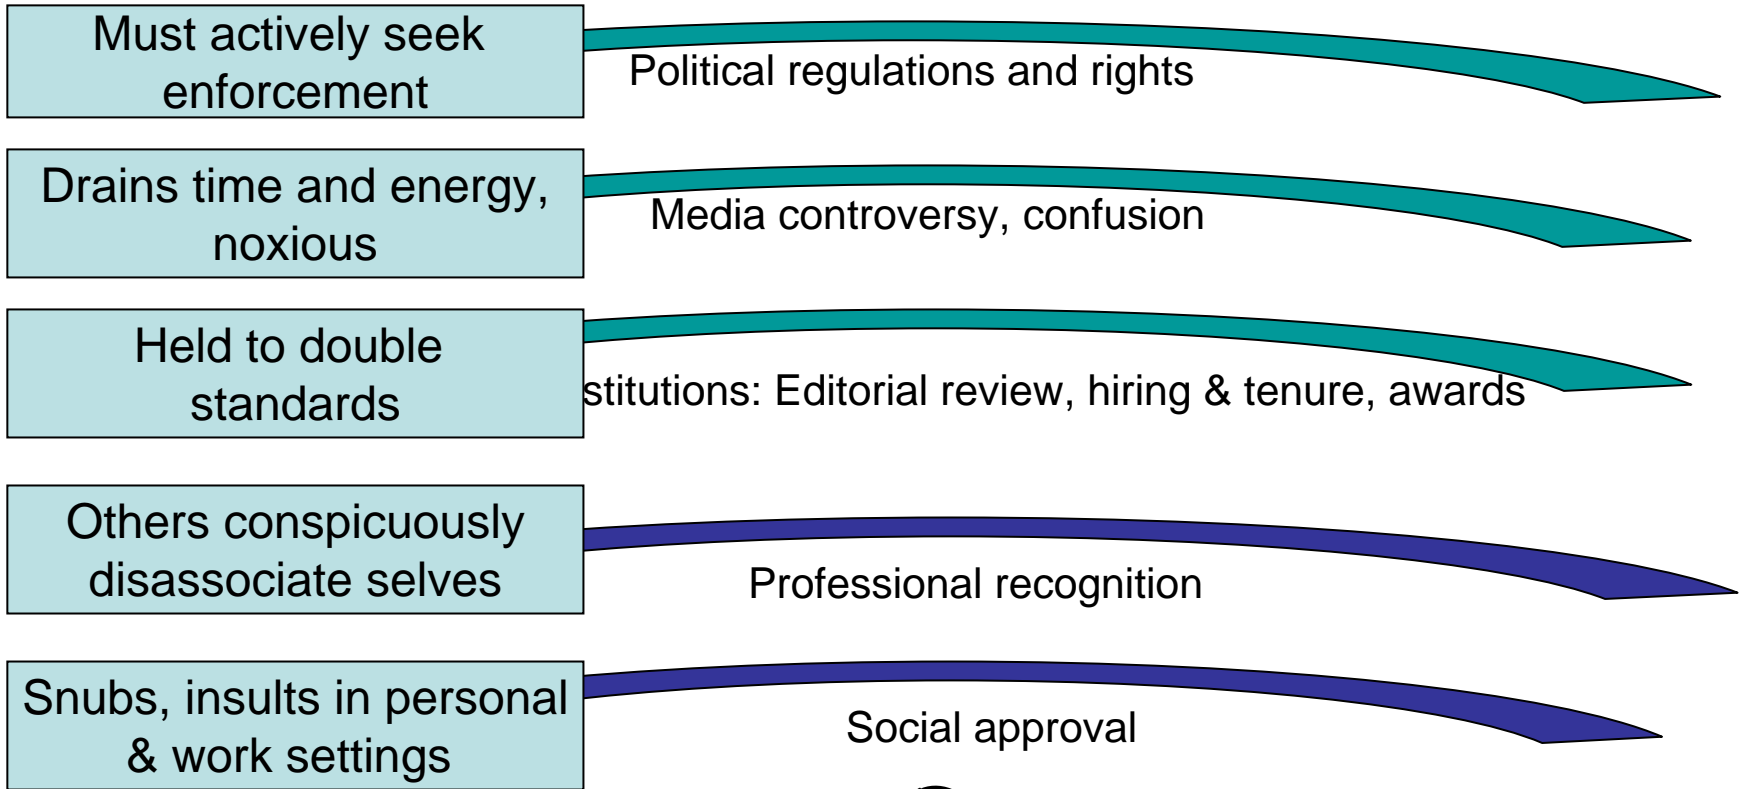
Must actively seek enforcement

Political regulations and rights

Drains time and energy, noxious

Media controversy, confusion

Held to double standards

stitutions: Editorial review, hiring & tenure, awards

Others conspicuously disassociate selves

Professional recognition

Snubs, insults in personal & work settings

Social approval